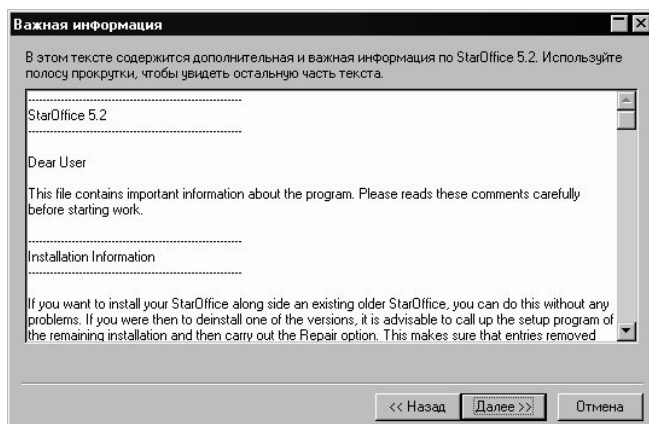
Важная информация

В этом тексте содержится дополнительная и важная информация по StarOffice 5.2. Используйте полосу прокрутки, чтобы увидеть остальную часть текста.

---------------------------------------------
StarOffice 5.2
---------------------------------------------

Dear User

This file contains important information about the program. Please reads these comments carefully before starting work.

---------------------------------------------
Installation Information
---------------------------------------------

If you want to install your StarOffice along side an existing older StarOffice, you can do this without any problems. If you were then to deinstall one of the versions, it is advisable to call up the setup program of the remaining installation and then carry out the Repair option. This makes sure that entries removed

<< Назад | Далее >> | Отмена